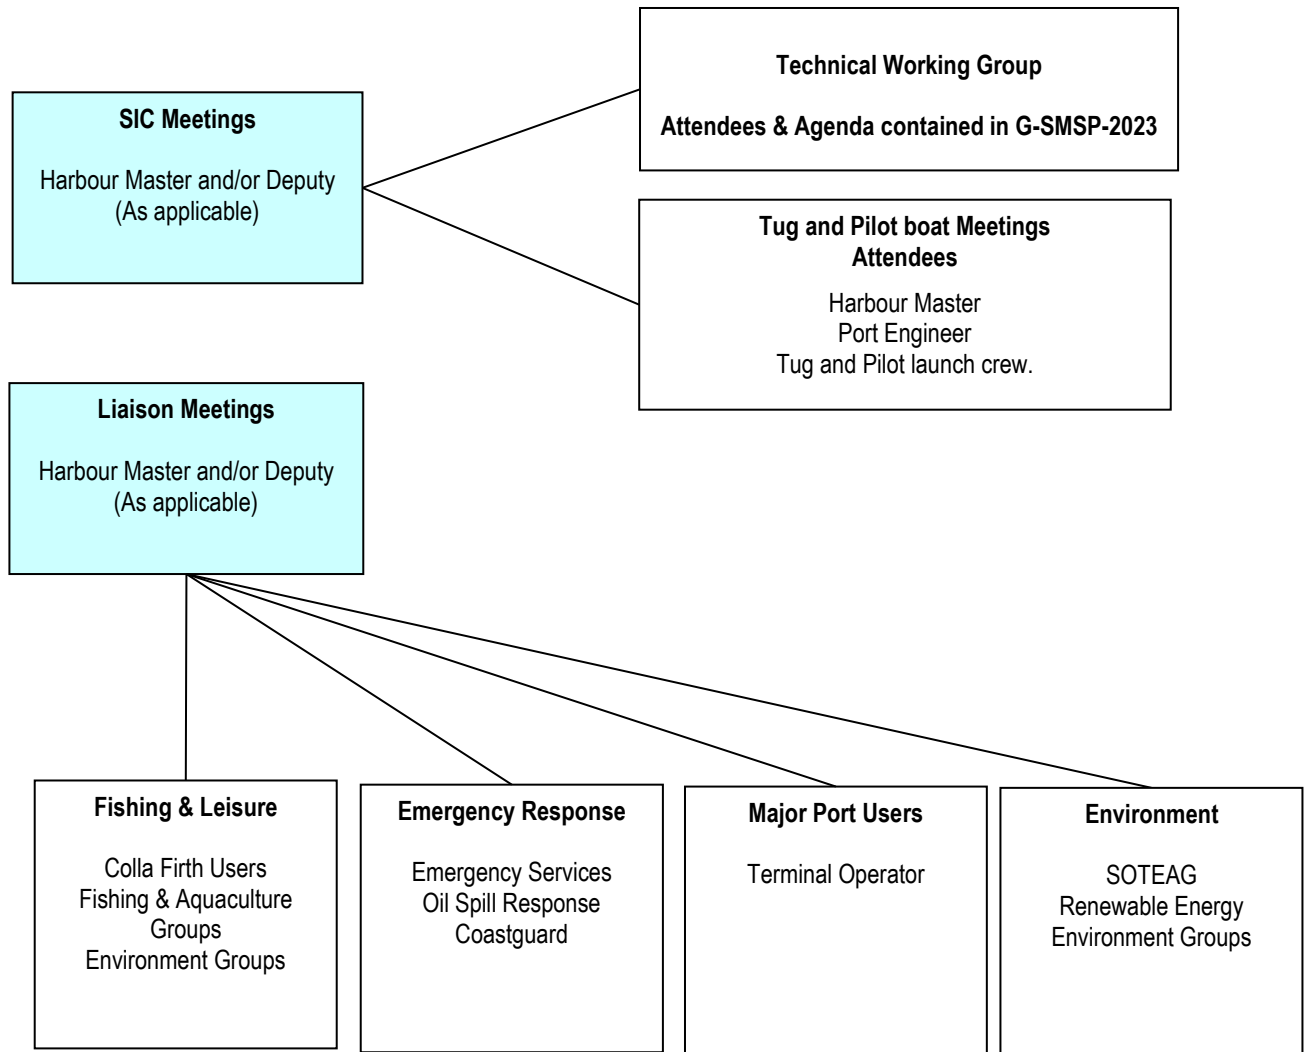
SIC Meetings

Harbour Master and/or Deputy
(As applicable)

Technical Working Group

Attendees & Agenda contained in G-SMSP-2023

Tug and Pilot boat Meetings
Attendees

Harbour Master
Port Engineer
Tug and Pilot launch crew.

Liaison Meetings

Harbour Master and/or Deputy
(As applicable)

Fishing & Leisure

Colla Firth Users
Fishing & Aquaculture Groups
Environment Groups

Emergency Response

Emergency Services
Oil Spill Response
Coastguard

Major Port Users

Terminal Operator

Environment

SOTEAG
Renewable Energy
Environment Groups